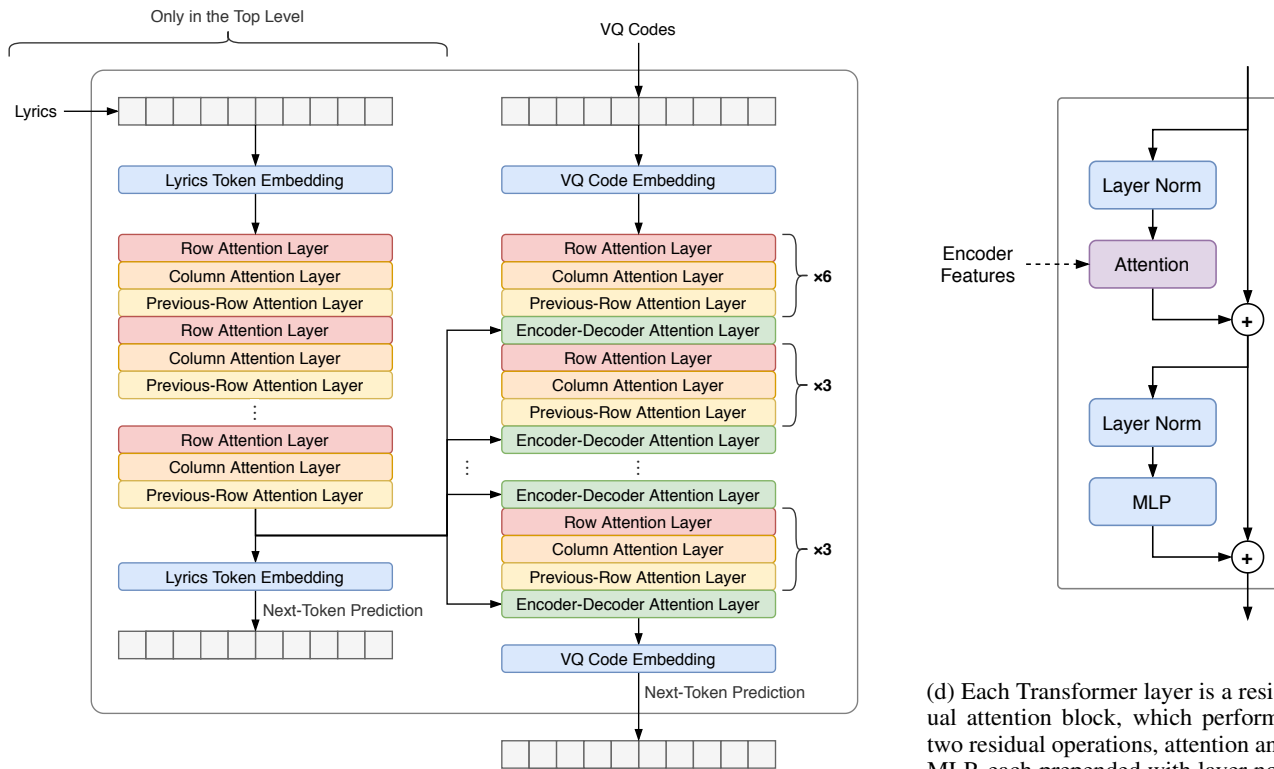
Only in the Top Level

VQ Codes

Lyrics

Lyrics Token Embedding

Row Attention Layer
Column Attention Layer
Previous-Row Attention Layer
Row Attention Layer
Column Attention Layer
Previous-Row Attention Layer
⋮
Row Attention Layer
Column Attention Layer
Previous-Row Attention Layer

Lyrics Token Embedding
Next-Token Prediction

VQ Code Embedding

Row Attention Layer
Column Attention Layer
Previous-Row Attention Layer
×6
Encoder-Decoder Attention Layer
Row Attention Layer
Column Attention Layer
Previous-Row Attention Layer
×3
Encoder-Decoder Attention Layer
⋮
⋮
Encoder-Decoder Attention Layer
Row Attention Layer
Column Attention Layer
Previous-Row Attention Layer
×3
Encoder-Decoder Attention Layer

VQ Code Embedding
Next-Token Prediction

Layer Norm
Encoder Features
Attention
+
Layer Norm
MLP
+

(d) Each Transformer layer is a resi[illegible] ual attention block, which perform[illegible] two residual operations, attention an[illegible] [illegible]